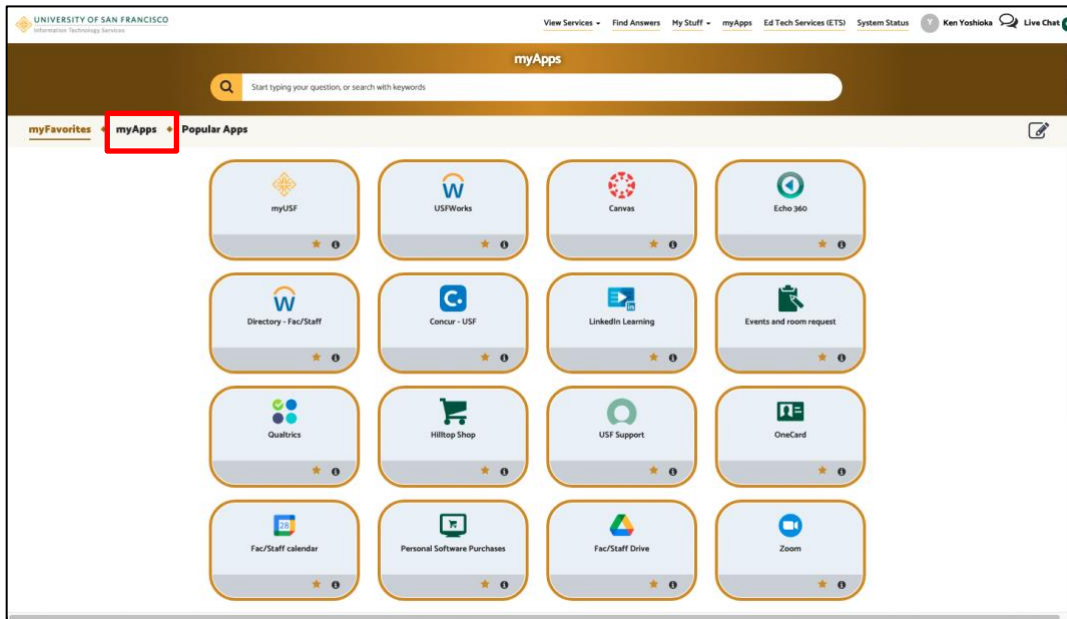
UNIVERSITY OF SAN FRANCISCO
Information Technology Services

View Services Find Answers My Stuff myApps Ed Tech Services (ETS) System Status Y Ken Yoshioka Live Chat

myApps

Start typing your question, or search with keywords

myFavorites myApps Popular Apps

myUSF

USFWorks

Canvas

Echo 360

Directory - Fac/Staff

Concur - USF

LinkedIn Learning

Events and room request

Qualtrics

Hilltop Shop

USF Support

OneCard

28
Fac/Staff calendar

Personal Software Purchases

Fac/Staff Drive

Zoom